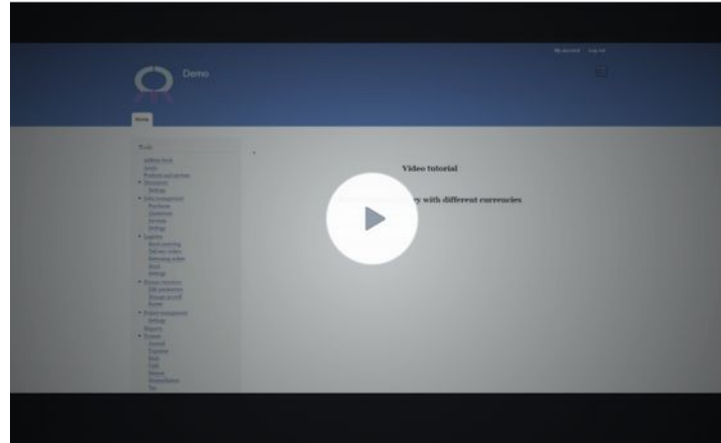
My account Log out

Demo

Home

Tools

Address book
Assets
Products and services
Documents
Settings
Sales management
Purchases
Quotations
Invoices
Settings
Logistics
Stock receiving
Delivery orders
Returning orders
Stock
Settings
Human resources
HR parameters
Manage payroll
Roster
Project management
Settings
Reports
Finance
Journal
Expenses
Bank
Cash
Memos
Reconciliation
Tax

Video tutorial

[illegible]y with different currencies